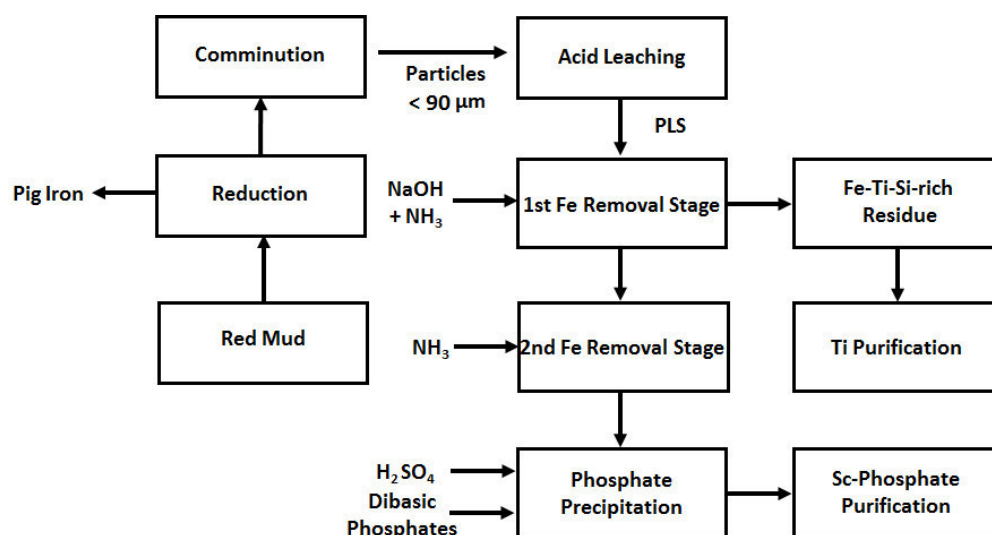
Comminution

Particles < 90 μm

Acid Leaching

PLS

Pig Iron

Reduction

NaOH + $NH_3$

1st Fe Removal Stage

Fe-Ti-Si-rich Residue

Red Mud

$NH_3$

2nd Fe Removal Stage

Ti Purification

$H_2SO_4$

Dibasic Phosphates

Phosphate Precipitation

Sc-Phosphate Purification